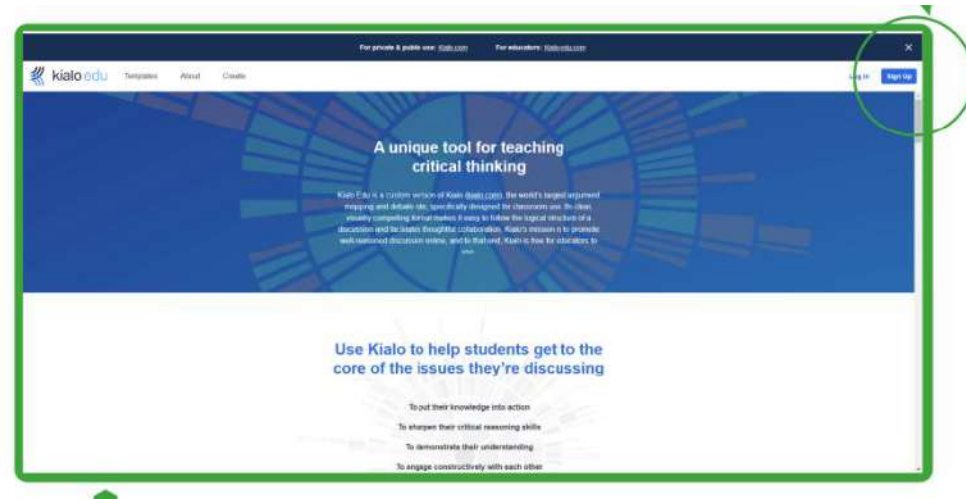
For private & public use: Kialo.com For educators: Kialo-edu.com

kialo edu Templates About Create

Log in Sign Up

A unique tool for teaching critical thinking

Kialo Edu is a custom version of Kialo (kialo.com), the world's largest argument mapping and debate site, specifically designed for classroom use. Its clean, visually compelling format makes it easy to follow the logical structure of a discussion and facilitates thoughtful collaboration. Kialo's mission is to promote well-reasoned discussion online, and to that end, Kialo is free for educators to use.

Use Kialo to help students get to the core of the issues they're discussing

To put their knowledge into action

To sharpen their critical reasoning skills

To demonstrate their understanding

To engage constructively with each other